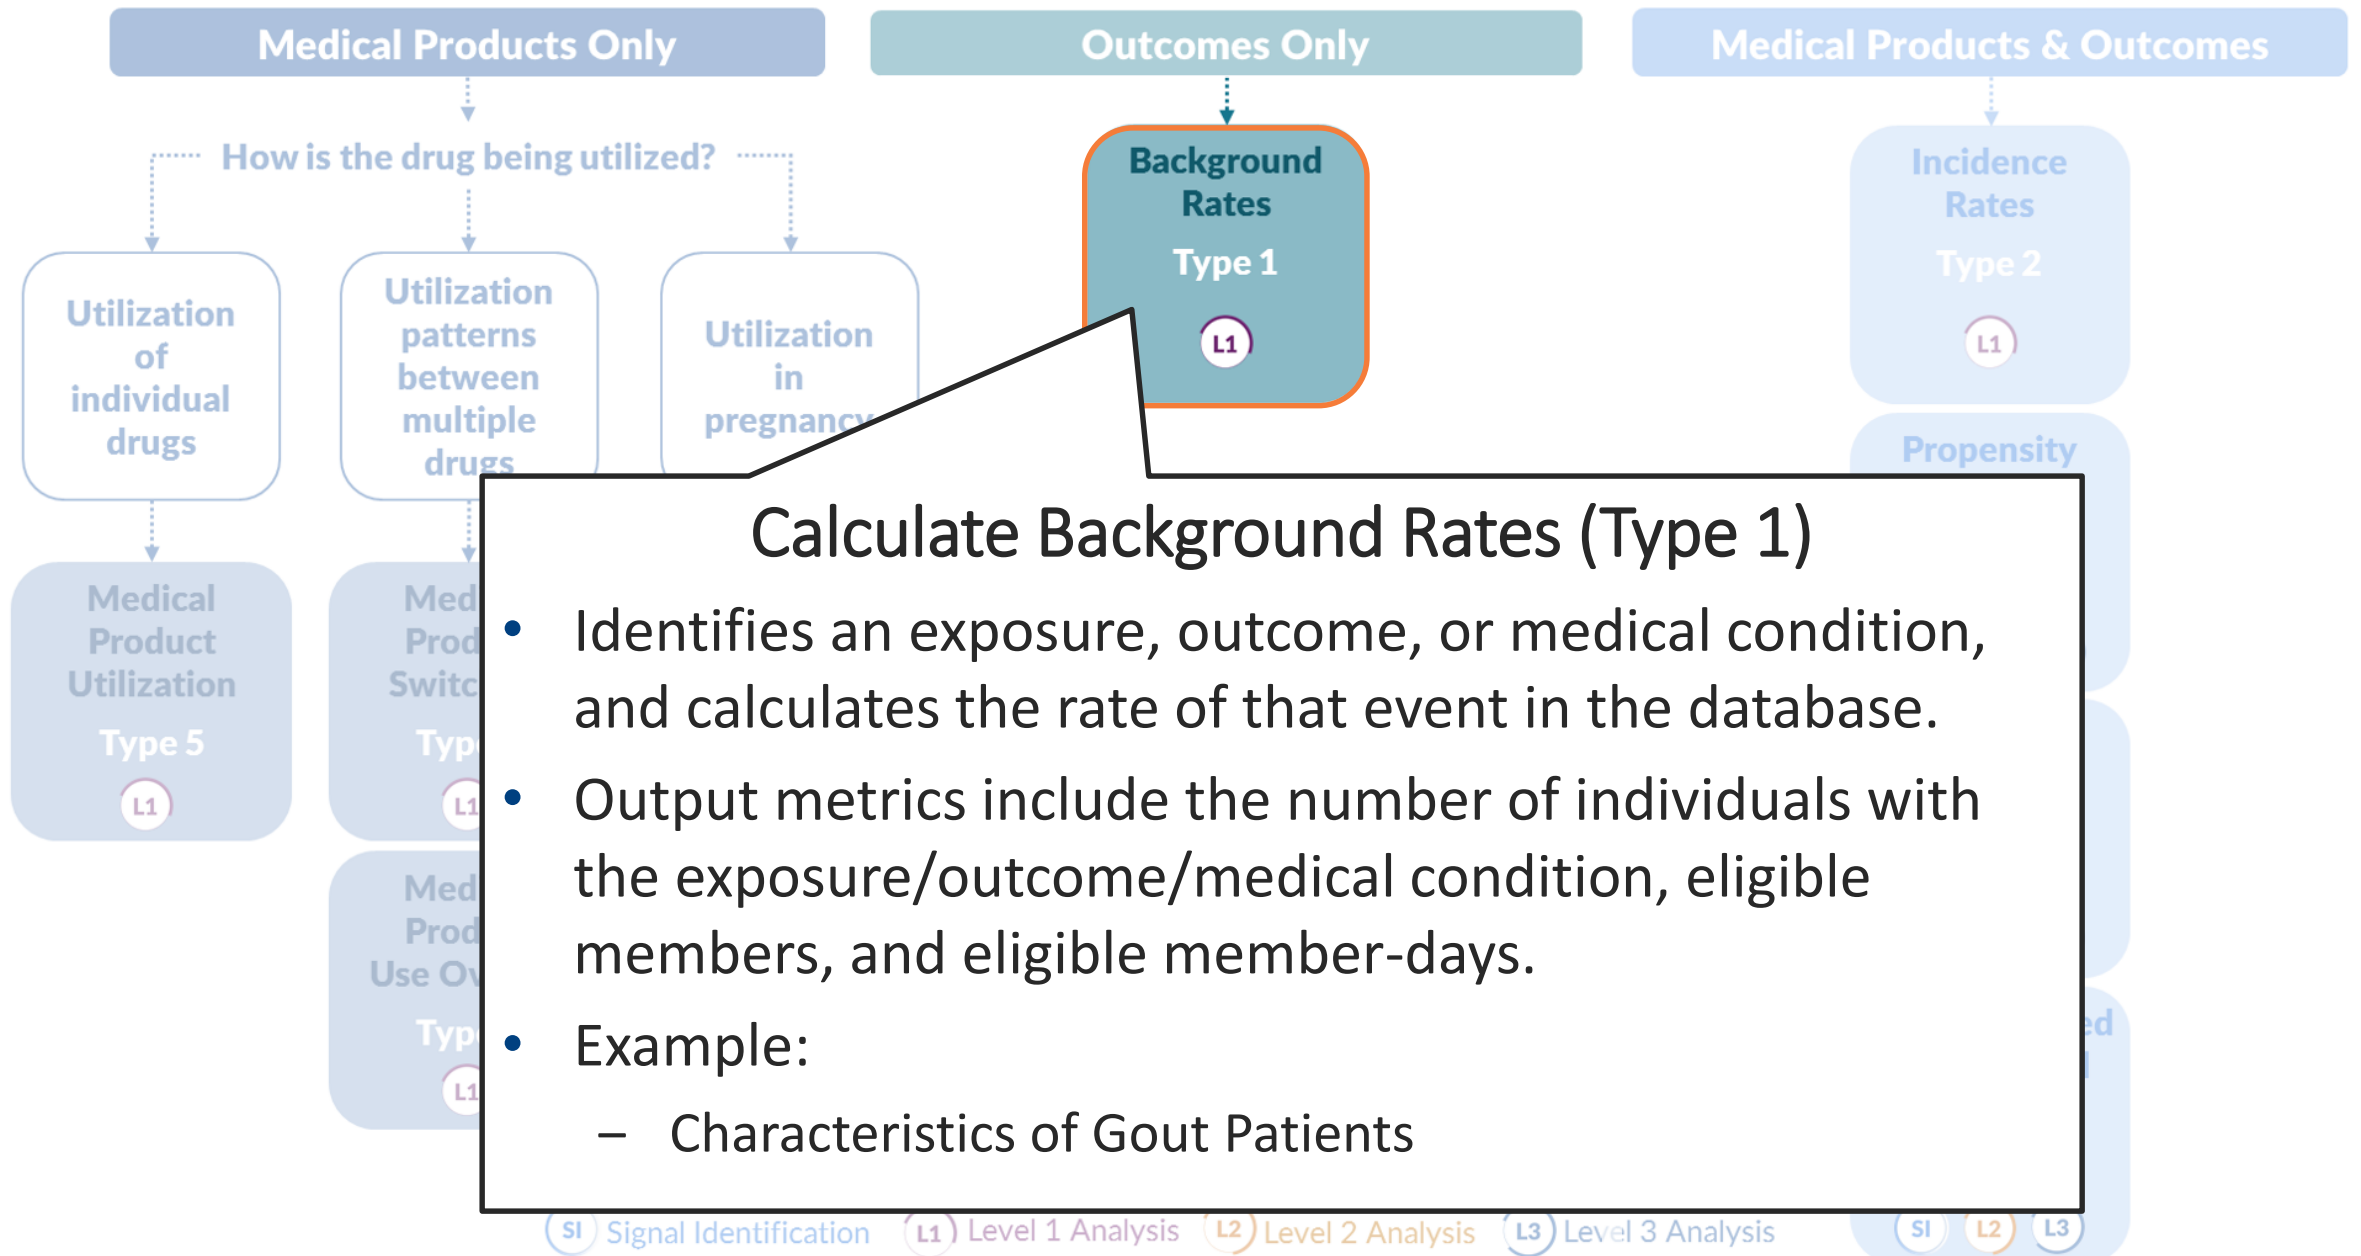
Medical Products Only

Outcomes Only

Medical Products & Outcomes

How is the drug being utilized?

Utilization of individual drugs

Utilization patterns between multiple drugs

Utilization in pregnancy

Background Rates

Type 1

L1

Incidence Rates

Type 2

L1

Propensity

Medical Product Utilization

Type 5

L1

Med Prod Switc

Typ

L1

Med Prod Use Ov

Typ

L1

ed

Calculate Background Rates (Type 1)

• Identifies an exposure, outcome, or medical condition, and calculates the rate of that event in the database.

• Output metrics include the number of individuals with the exposure/outcome/medical condition, eligible members, and eligible member-days.

• Example:

– Characteristics of Gout Patients

SI Signal Identification L1 Level 1 Analysis L2 Level 2 Analysis L3 Level 3 Analysis

SI L2 L3